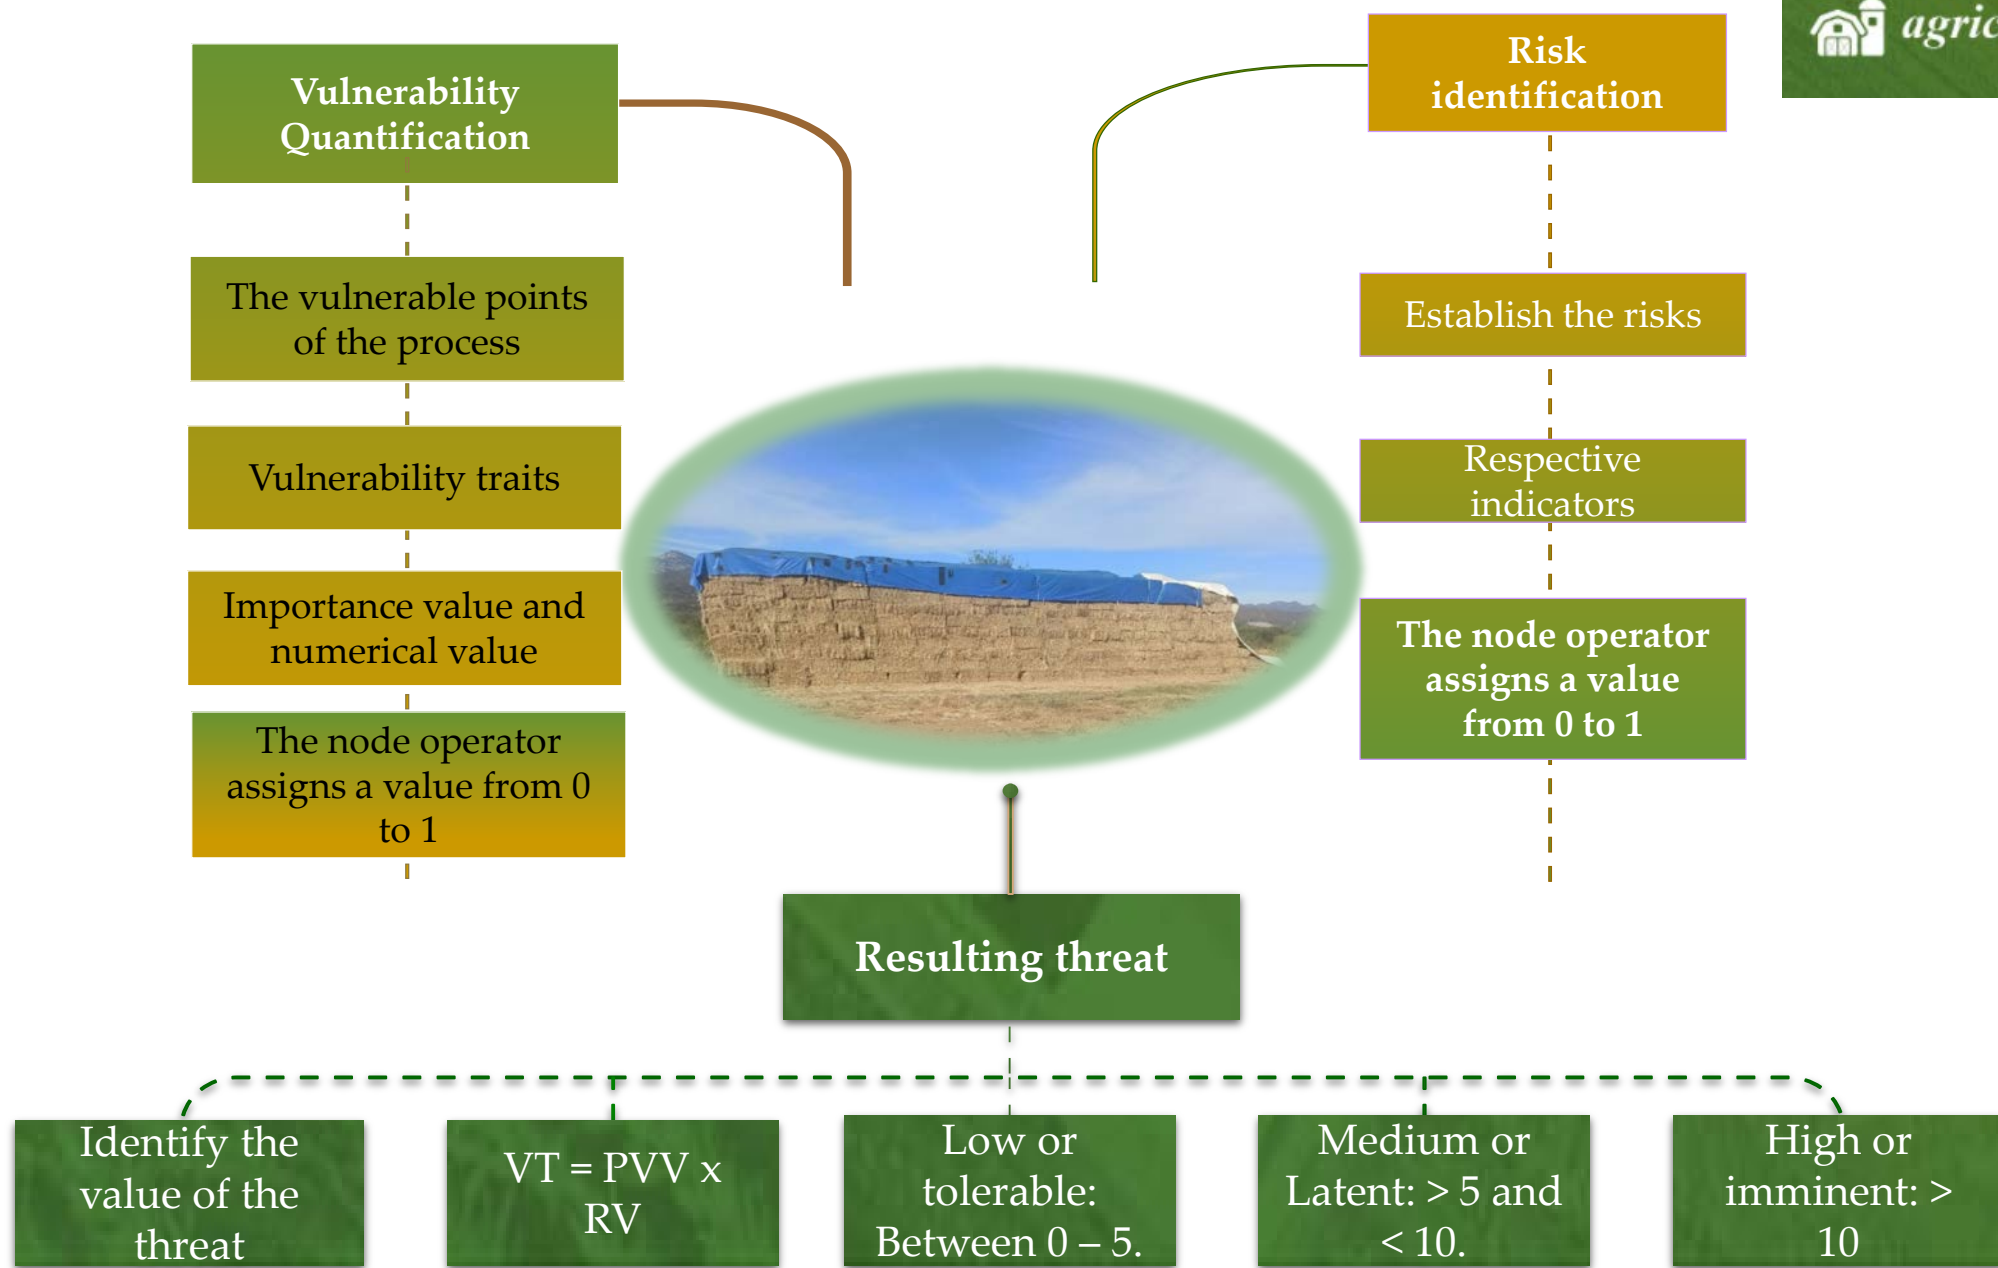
agric

Vulnerability Quantification

The vulnerable points of the process

Vulnerability traits

Importance value and numerical value

The node operator assigns a value from 0 to 1

Risk identification

Establish the risks

Respective indicators

The node operator assigns a value from 0 to 1

Resulting threat

Identify the value of the threat

VT = PVV x RV

Low or tolerable: Between 0 – 5.

Medium or Latent: > 5 and < 10.

High or imminent: > 10